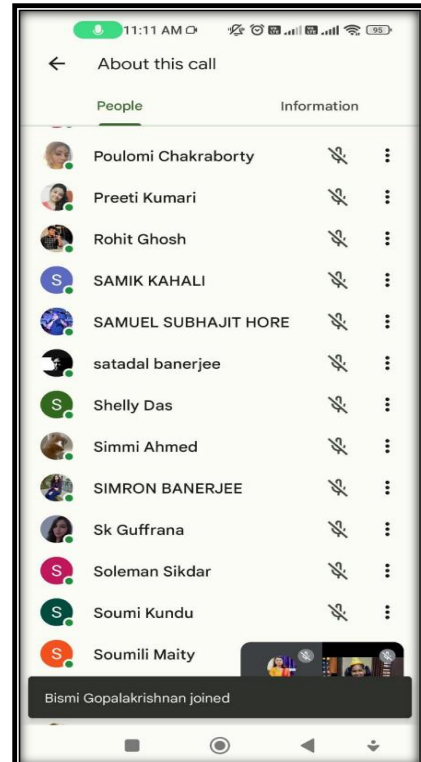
11:11 AM 95

About this call

People Information

Poulomi Chakraborty

Preeti Kumari

Rohit Ghosh

S SAMIK KAHALI

SAMUEL SUBHAJIT HORE

satadal banerjee

S Shelly Das

Simmi Ahmed

SIMRON BANERJEE

Sk Guffrana

S Soleman Sikdar

S Soumi Kundu

S Soumili Maity

Bismi Gopalakrishnan joined